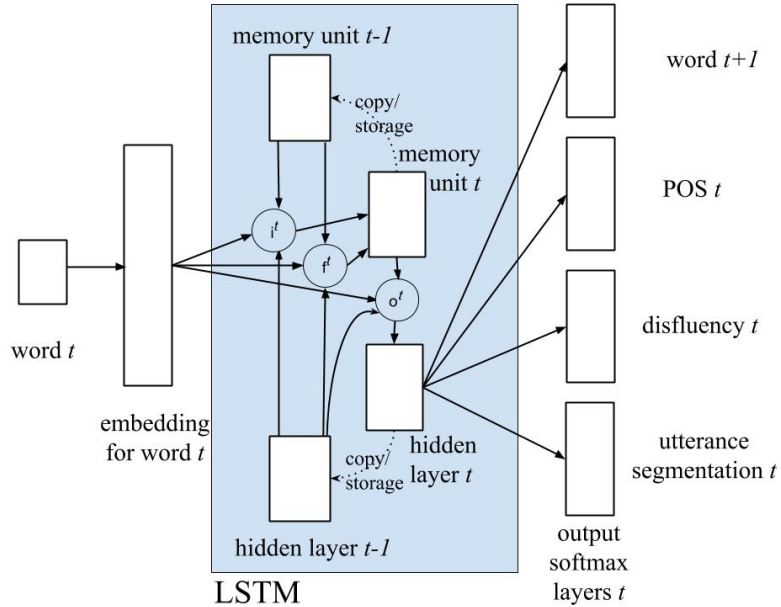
memory unit $t-1$

copy/ storage

memory unit $t$

$i^t$

$f^t$

$o^t$

word $t$

embedding for word $t$

hidden layer $t$

copy/ storage

hidden layer $t-1$

LSTM

word $t+1$

POS $t$

disfluency $t$

utterance segmentation $t$

output softmax layers $t$